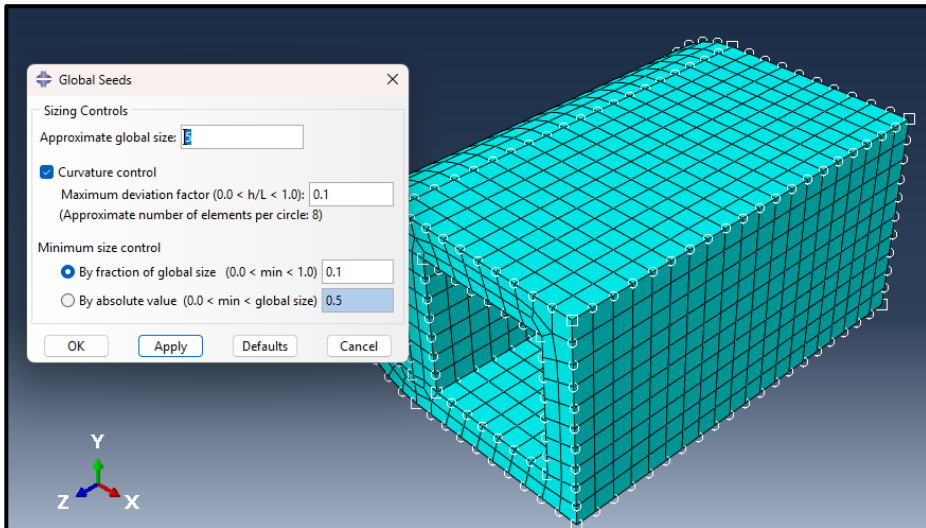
Global Seeds

Sizing Controls

Approximate global size: 5

Curvature control

Maximum deviation factor (0.0 < h/L < 1.0): 0.1

(Approximate number of elements per circle: 8)

Minimum size control

By fraction of global size (0.0 < min < 1.0) 0.1

By absolute value (0.0 < min < global size) 0.5

OK Apply Defaults Cancel

Y

Z X